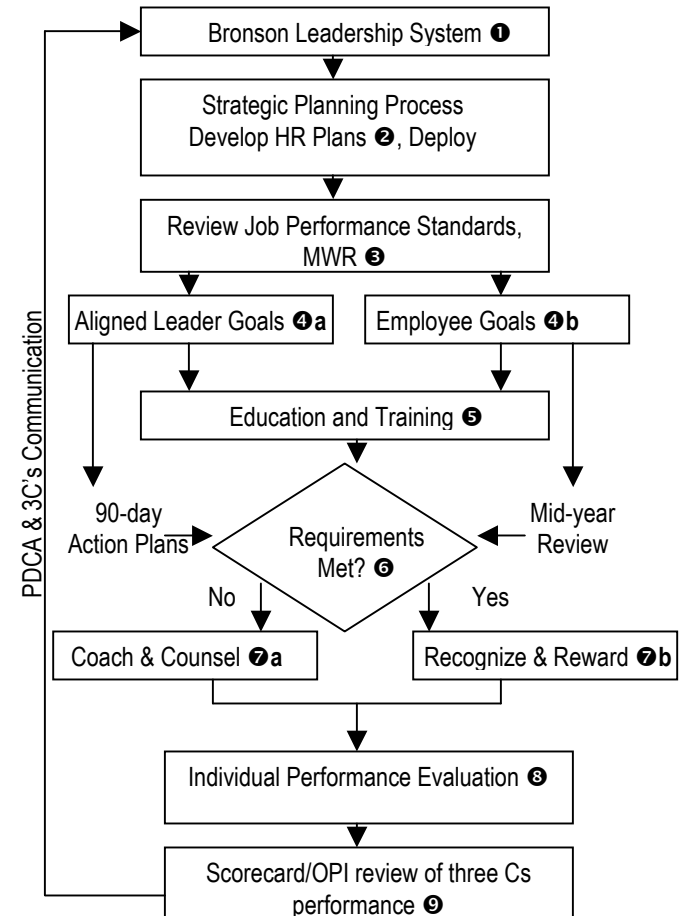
Bronson Leadership System ❶

Strategic Planning Process
Develop HR Plans ❷, Deploy

Review Job Performance Standards, MWR ❸

Aligned Leader Goals ❹a

Employee Goals ❹b

Education and Training ❺

90-day Action Plans

Requirements Met? ❻

Mid-year Review

No

Yes

Coach & Counsel ❼a

Recognize & Reward ❼b

Individual Performance Evaluation ❽

Scorecard/OPI review of three Cs performance ❾

PDCA & 3C's Communication